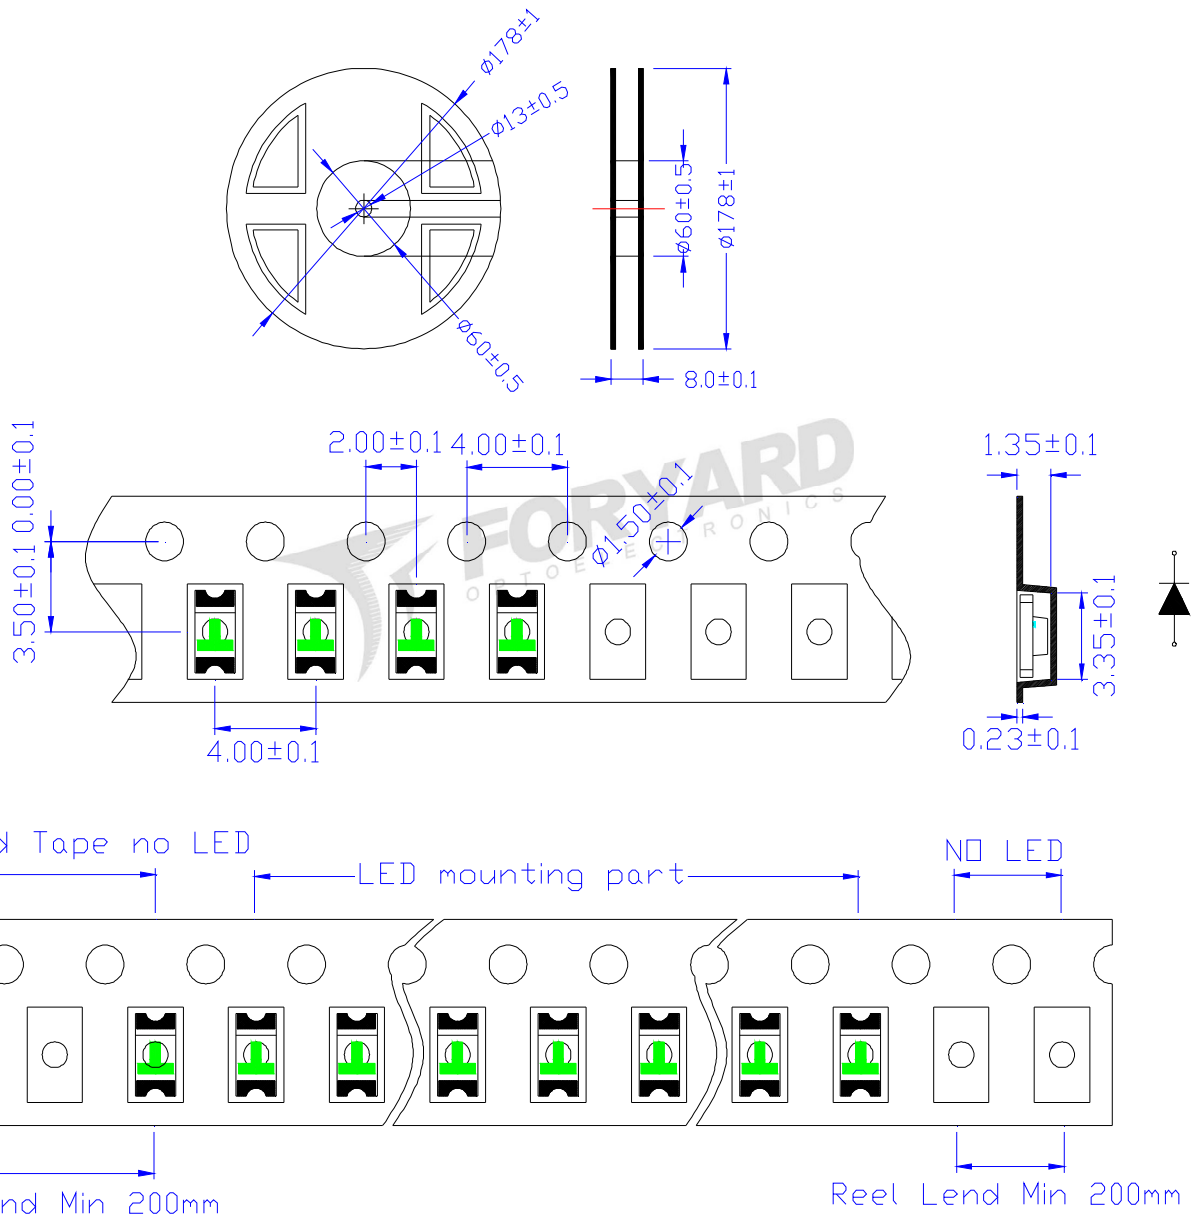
Ø178±1
Ø13±0.5
Ø60±0.5
Ø60±0.5
Ø178±1
8.0±0.1

2.00±0.1
4.00±0.1
1.50±0.1
3.50±0.1
0.00±0.1
4.00±0.1

FORWARD
OPTOELECTRONICS

1.35±0.1
3.35±0.1
0.23±0.1

d Tape no LED
LED mounting part
NO LED
nd Min 200mm
Reel Lend Min 200mm